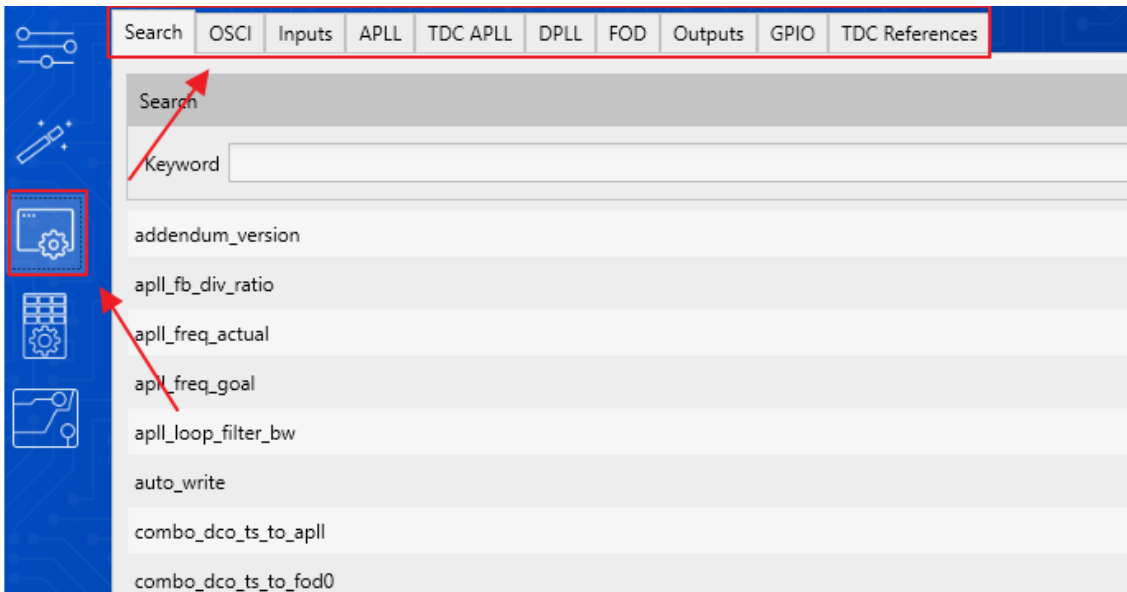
Search | OSCI | Inputs | APLL | TDC APLL | DPLL | FOD | Outputs | GPIO | TDC References

Search

Keyword

addendum_version

apll_fb_div_ratio

apll_freq_actual

apll_freq_goal

apll_loop_filter_bw

auto_write

combo_dco_ts_to_apll

combo_dco_ts_to_fod0